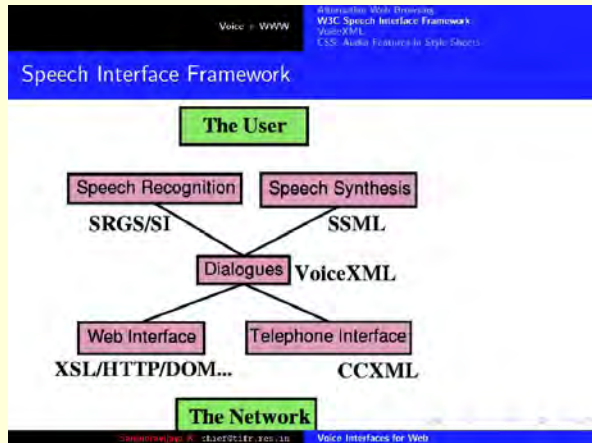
Voice + WWW

Alternative Web Browsing
W3C Speech Interface Framework
VoiceXML
CSS: Audio Features in Style Sheets

Speech Interface Framework

The User

Speech Recognition

Speech Synthesis

SRGS/SI

SSML

Dialogues

VoiceXML

Web Interface

Telephone Interface

XSL/HTTP/DOM...

CCXML

The Network

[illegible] chief@tifr.res.in

Voice Interfaces for Web